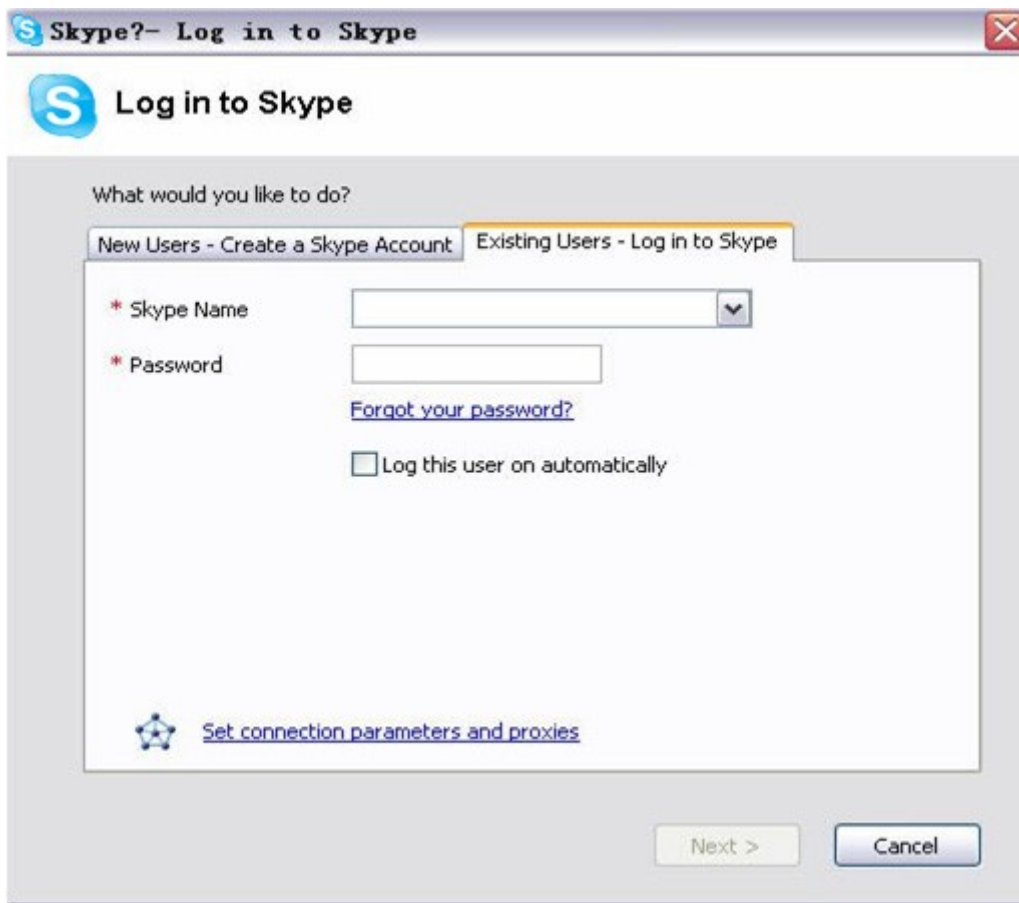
Skype?- Log in to Skype

Log in to Skype

What would you like to do?

New Users - Create a Skype Account

Existing Users - Log in to Skype

* Skype Name

* Password

Forgot your password?

Log this user on automatically

Set connection parameters and proxies

Next >

Cancel